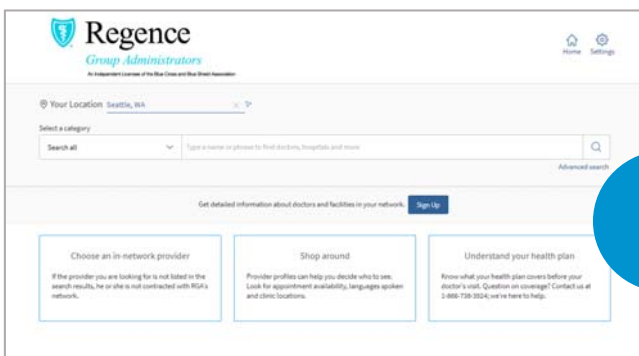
Regence
Group Administrators
An Independent Licensee of the Blue Cross and Blue Shield Association

Home Settings

Your Location Seattle, WA

Select a category

Search all

Type a name or phrase to find doctors, hospitals and more

Advanced search

Get detailed information about doctors and facilities in your network. Sign Up

Choose an in-network provider

If the provider you are looking for is not listed in the search results, he or she is not contracted with RGA's network.

Shop around

Provider profiles can help you decide who to see. Look for appointment availability, languages spoken and clinic locations.

Understand your health plan

Know what your health plan covers before your doctor's visit. Question on coverage? Contact us at 1-866-738-3924; we're here to help.